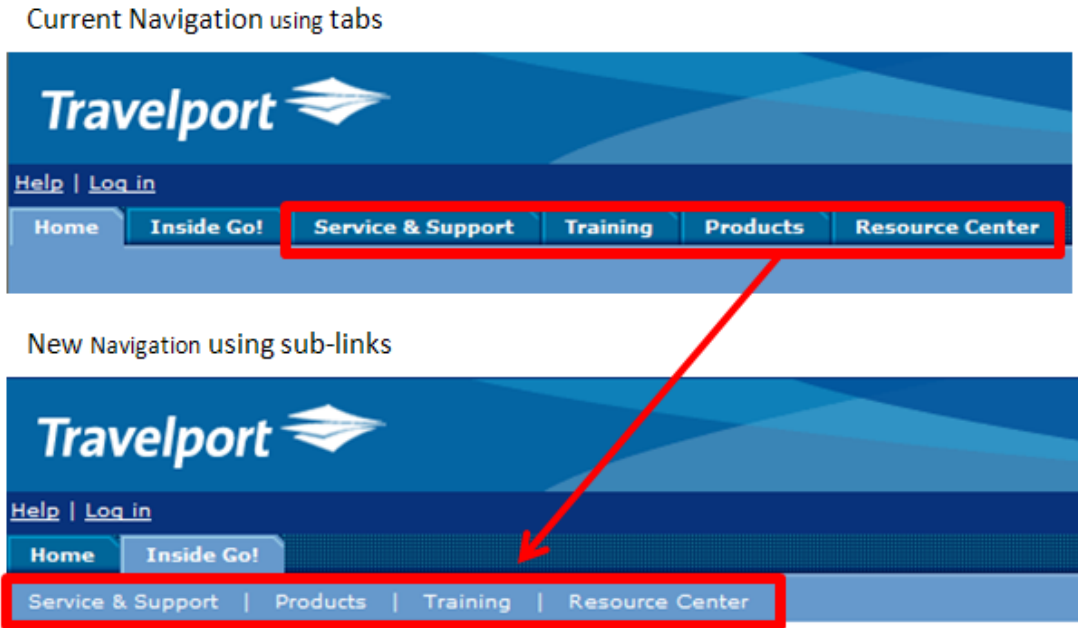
Current Navigation using tabs

Travelport

Help | Log in

Home Inside Go! Service & Support Training Products Resource Center

New Navigation using sub-links

Travelport

Help | Log in

Home Inside Go!

Service & Support | Products | Training | Resource Center